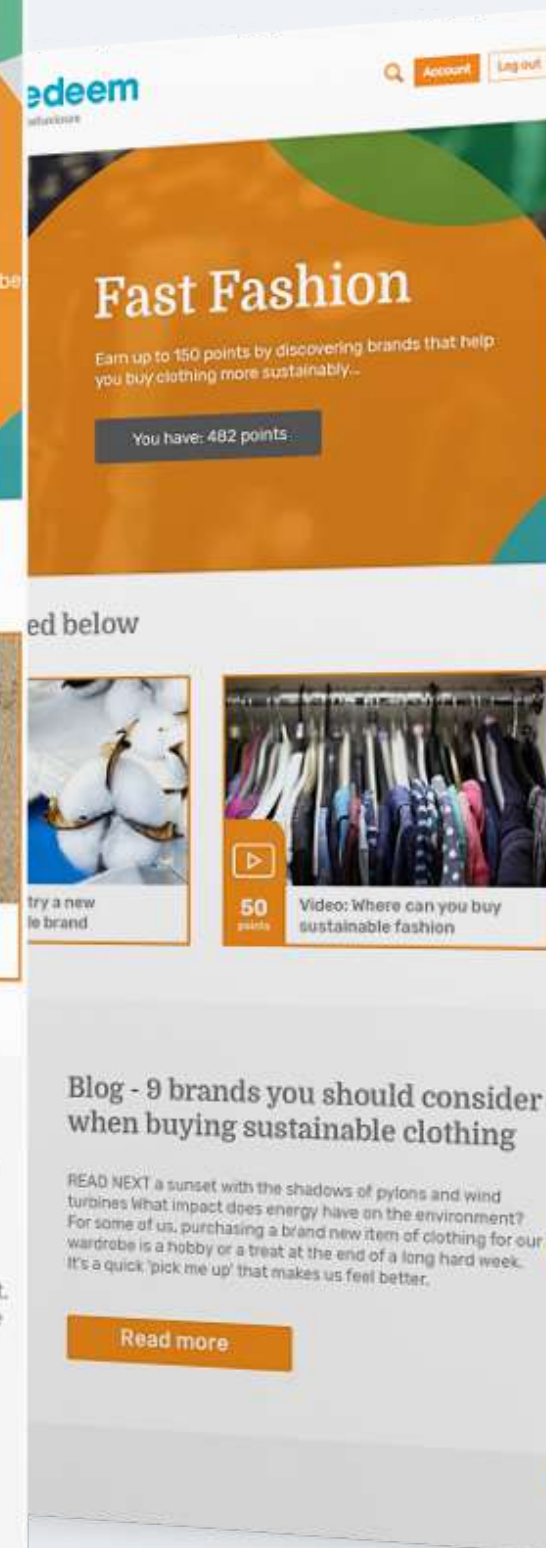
edeem
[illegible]

Account Log out

be

Fast Fashion

Earn up to 150 points by discovering brands that help you buy clothing more sustainably...

You have: 482 points

ed below

try a new
le brand

50
points

Video: Where can you buy sustainable fashion

Blog - 9 brands you should consider when buying sustainable clothing

READ NEXT a sunset with the shadows of pylons and wind turbines What impact does energy have on the environment? For some of us, purchasing a brand new item of clothing for our wardrobe is a hobby or a treat at the end of a long hard week. It's a quick 'pick me up' that makes us feel better.

Read more